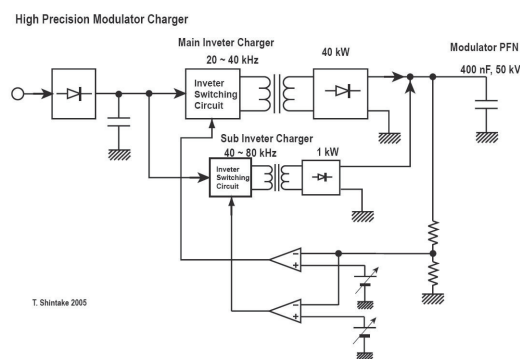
High Precision Modulator Charger

Main Inveter Charger

20 ~ 40 kHz

40 kW

Modulator PFN

400 nF, 50 kV

Inveter Switching Circuit

Sub Inveter Charger

40 ~ 80 kHz

1 kW

Inveter Switching Circuit

-

+

-

+

T. Shintake 2005